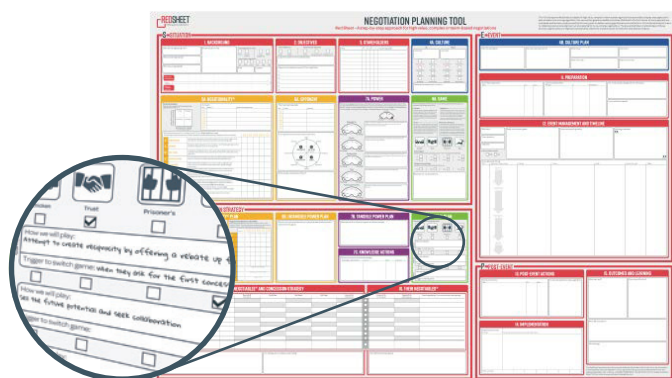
REDSHEET

NEGOTIATION PLANNING TOOL

RedSheet – A step-by-step approach for high-value, complex or team-based negotiations

SITUATION

1. BACKGROUND

2. OBJECTIVES

3. STAKEHOLDERS

3B. CULTURE

3A. NEGOTIABILITY

4A. OUTCOMES

5A. POWER

6A. GAME

STRATEGY

7B. INDIVIDUAL POWER PLAN

7B. TANGIBLE POWER PLAN

7C. KNOWLEDGE ACTIONS

NEGOTIABLES AND CONCESSION STRATEGY

8. THEIR NEGOTIABLES

EVENT

8B. CULTURE PLAN

9. PREPARATION

11. EVENT MANAGEMENT AND TIMELINE

POST EVENT

12. POST EVENT ACTIONS

13. OUTCOMES AND LEARNING

14. IMPLEMENTATION

Trust

Prisoner's

How we will play:
Attempt to create reciprocity by offering a rebate up

Trigger to switch game: when they ask for the first conce

How we will play:
See the future potential and seek collaboration

Trigger to switch game: